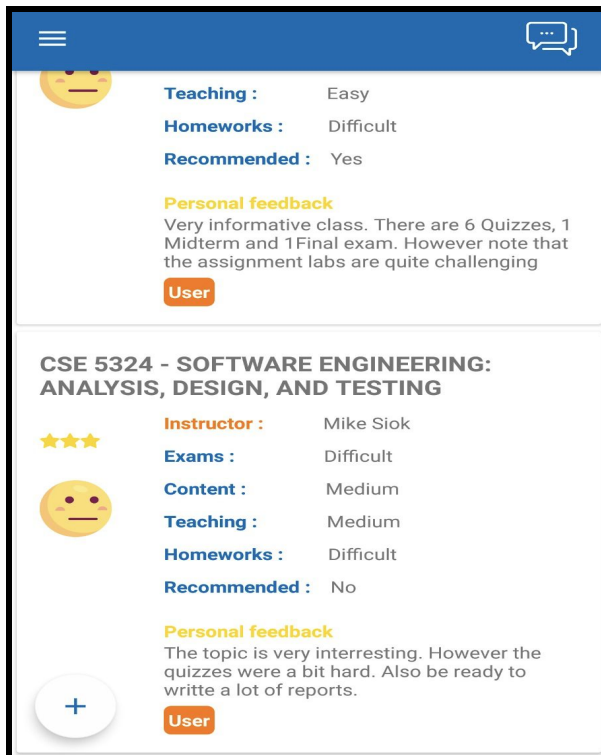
Teaching : Easy

Homeworks : Difficult

Recommended : Yes

Personal feedback

Very informative class. There are 6 Quizzes, 1 Midterm and 1Final exam. However note that the assignment labs are quite challenging

User

CSE 5324 - SOFTWARE ENGINEERING: ANALYSIS, DESIGN, AND TESTING

Instructor : Mike Siok

Exams : Difficult

Content : Medium

Teaching : Medium

Homeworks : Difficult

Recommended : No

Personal feedback

The topic is very interresting. However the quizzes were a bit hard. Also be ready to writte a lot of reports.

User

+